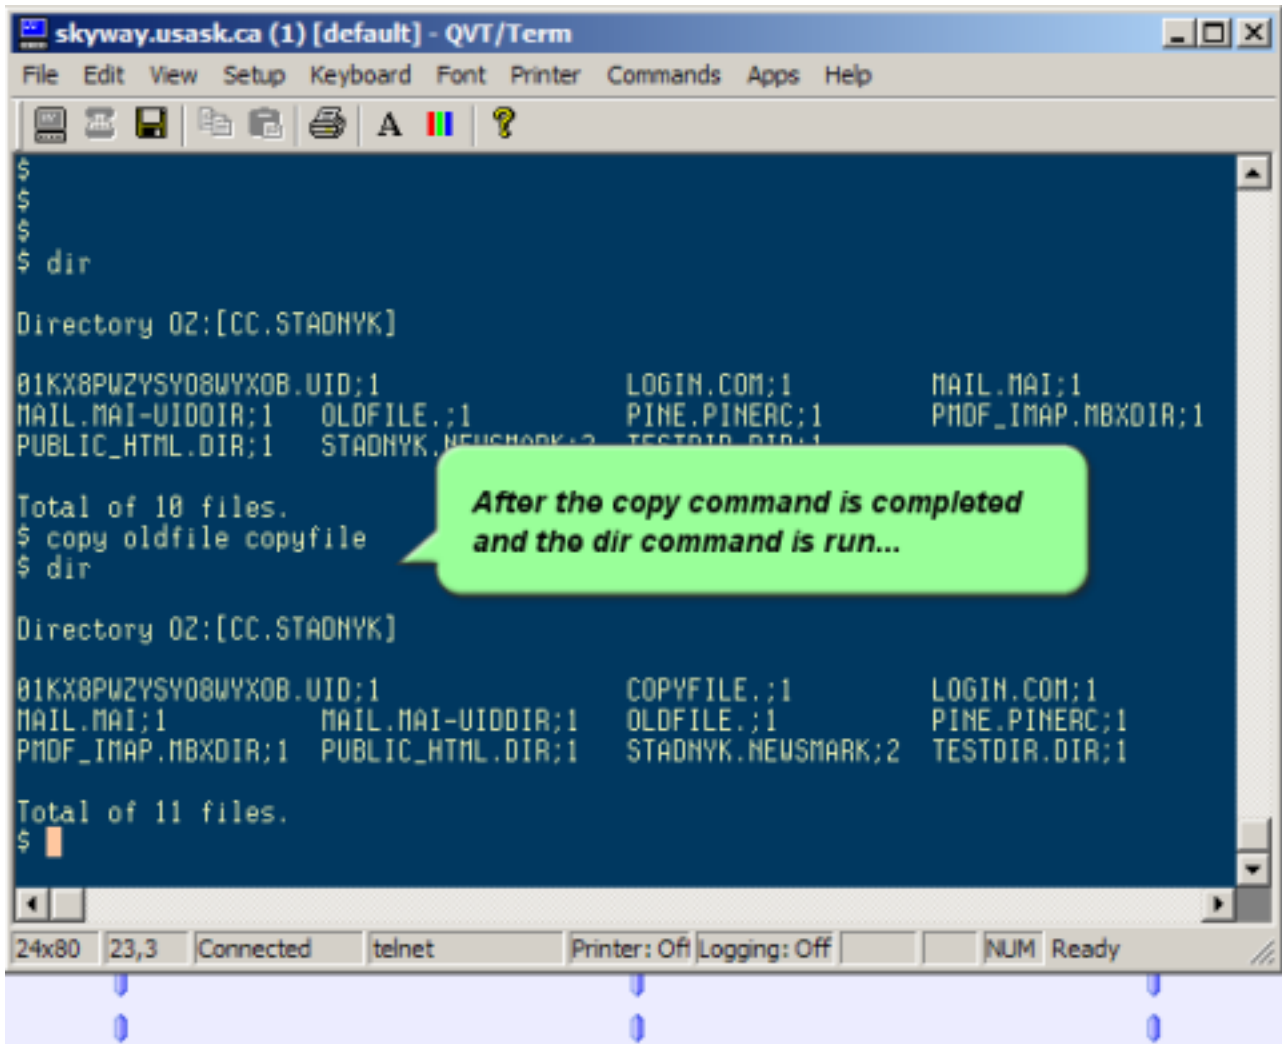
skyway.usask.ca (1) [default] - QVT/Term

File Edit View Setup Keyboard Font Printer Commands Apps Help

$
$
$
$ dir

Directory OZ:[CC.STADNYK]

01KX8PWZYSYO8WYXOB.UID;1 LOGIN.COM;1 MAIL.MAI;1
MAIL.MAI-UIDDIR;1 OLDFILE.;1 PINE.PINERC;1 PMDF_IMAP.MBXDIR;1
PUBLIC_HTML.DIR;1 STADNYK.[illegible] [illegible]

Total of 10 files.
$ copy oldfile copyfile
$ dir

After the copy command is completed and the dir command is run...

Directory OZ:[CC.STADNYK]

01KX8PWZYSYO8WYXOB.UID;1 COPYFILE.;1 LOGIN.COM;1
MAIL.MAI;1 MAIL.MAI-UIDDIR;1 OLDFILE.;1 PINE.PINERC;1
PMDF_IMAP.MBXDIR;1 PUBLIC_HTML.DIR;1 STADNYK.NEWSMARK;2 TESTDIR.DIR;1

Total of 11 files.
$

24x80 23,3 Connected telnet Printer: Off Logging: Off NUM Ready